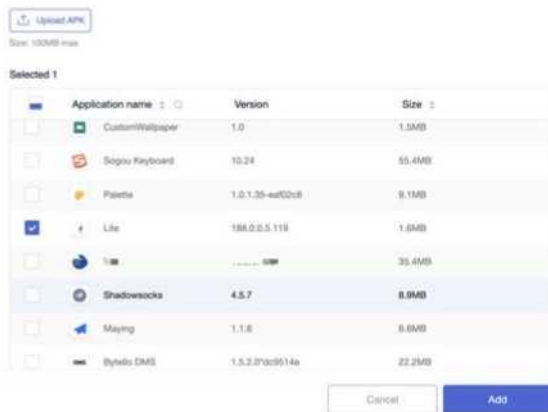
Upload APK

Size: 100MB max

Selected 1

| | Application name | Version | Size |
|---|---|---|---|
| | CustomWallpaper | 1.0 | 1.5MB |
| | Sogou Keyboard | 10.24 | 55.4MB |
| | Palette | 1.0.1.35-eaf02c8 | 9.1MB |
| ☑ | Lite | 188.0.0.5.119 | 1.6MB |
| | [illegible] | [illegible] | 35.4MB |
| | Shadowsocks | 4.5.7 | 8.9MB |
| | Maying | 1.1.6 | 6.6MB |
| | Bytedo DMS | 1.5.2.0*dc9514e | 22.2MB |

Cancel

Add